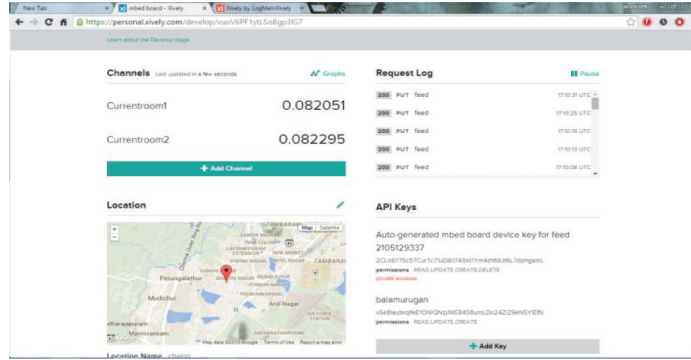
New Tab
mbed board - Xively
Xively by LogMeInXively
https://personal.xively.com/develop/vuoV6PF1ytLSoBgp3lG7

Learn about the Develop stage

Channels Last updated a few seconds
Graphs

Currentroom1 0.082051

Currentroom2 0.082295

+ Add Channel

Request Log
Pause

| | | | |
|---|---|---|---|
| 200 | PUT | feed | 17:10:31 UTC |
| 200 | PUT | feed | 17:10:25 UTC |
| 200 | PUT | feed | 17:10:19 UTC |
| 200 | PUT | feed | 17:10:13 UTC |
| 200 | PUT | feed | 17:10:06 UTC |

Location

Map Satellite
TAMBARAM
TAMBARAM
Perungalathur
Mudichur
Anna Nagar
Arul Nagar
Manimakkam
Map data ©2015 Google Terms of Use Report a map error

Location Name chenn

API Keys

Auto-generated mbed board device key for feed 2105129337
2CLo8775c57urTc7%DBl7A5KIYm4zHbUt6L7opngxm
permissions READ,UPDATE,CREATE,DELETE
private access

balamurugan
xSeBieutxqjfeEY0NIQNzjWE8458umLDo24Zl29eNSYlEfN
permissions READ,UPDATE,CREATE

+ Add Key